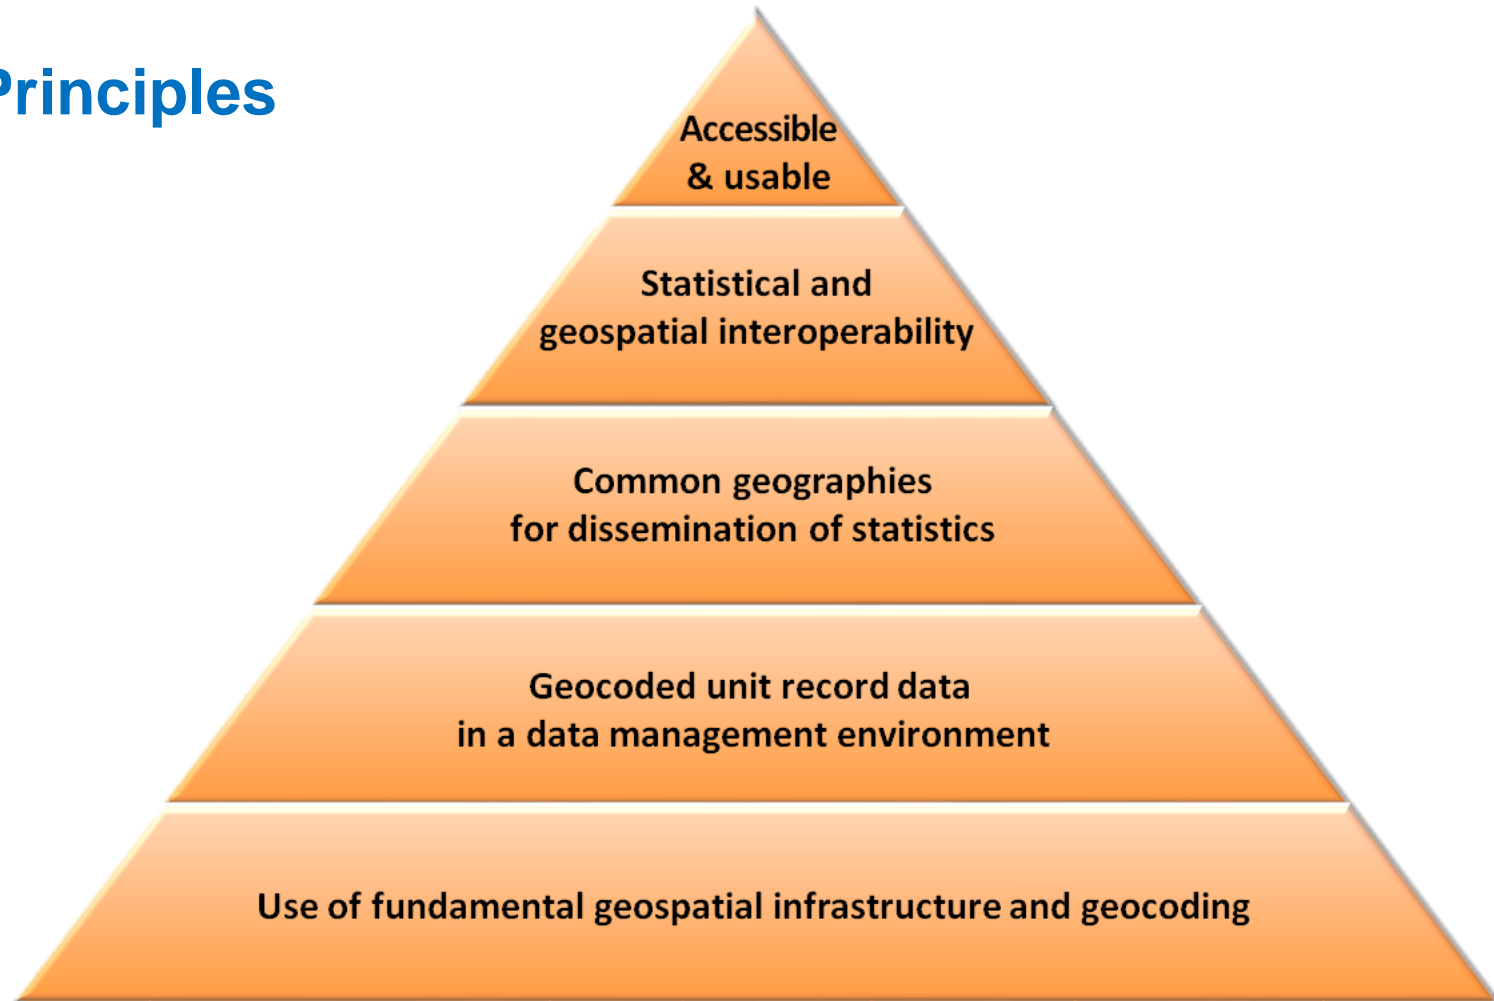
Principles

Accessible & usable

Statistical and geospatial interoperability

Common geographies for dissemination of statistics

Geocoded unit record data in a data management environment

Use of fundamental geospatial infrastructure and geocoding